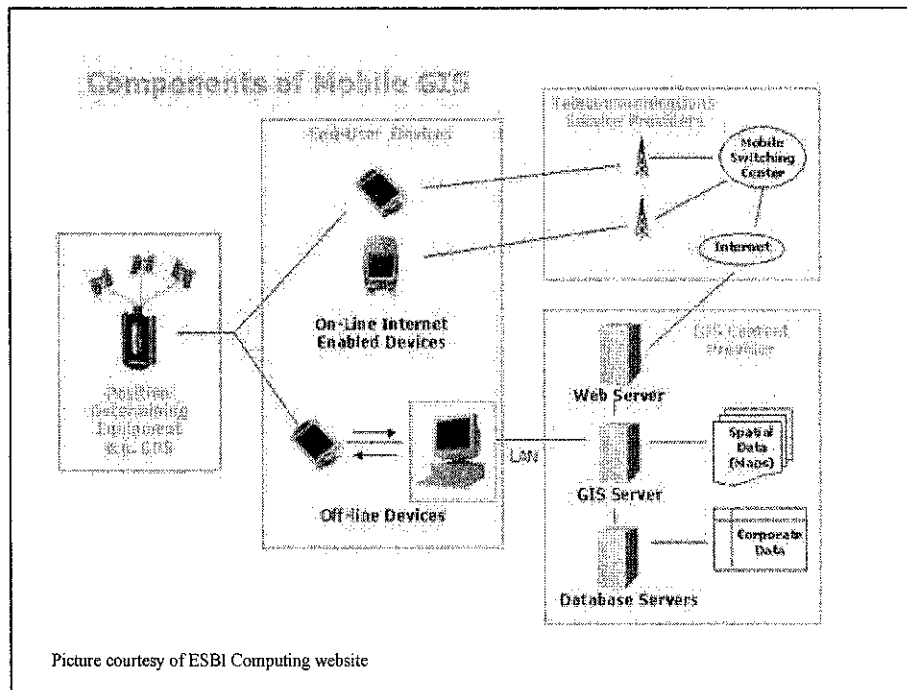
Components of Mobile GIS

Telecommunications Service Providers

Mobile Switching Center

Internet

End-User Devices

On-Line Internet Enabled Devices

Position Determining Equipment (i.e. GPS)

Off-line Devices

LAN

GIS Content Provider

Web Server

GIS Server

Spatial Data (Maps)

Corporate Data

Database Servers

Picture courtesy of ESBI Computing website